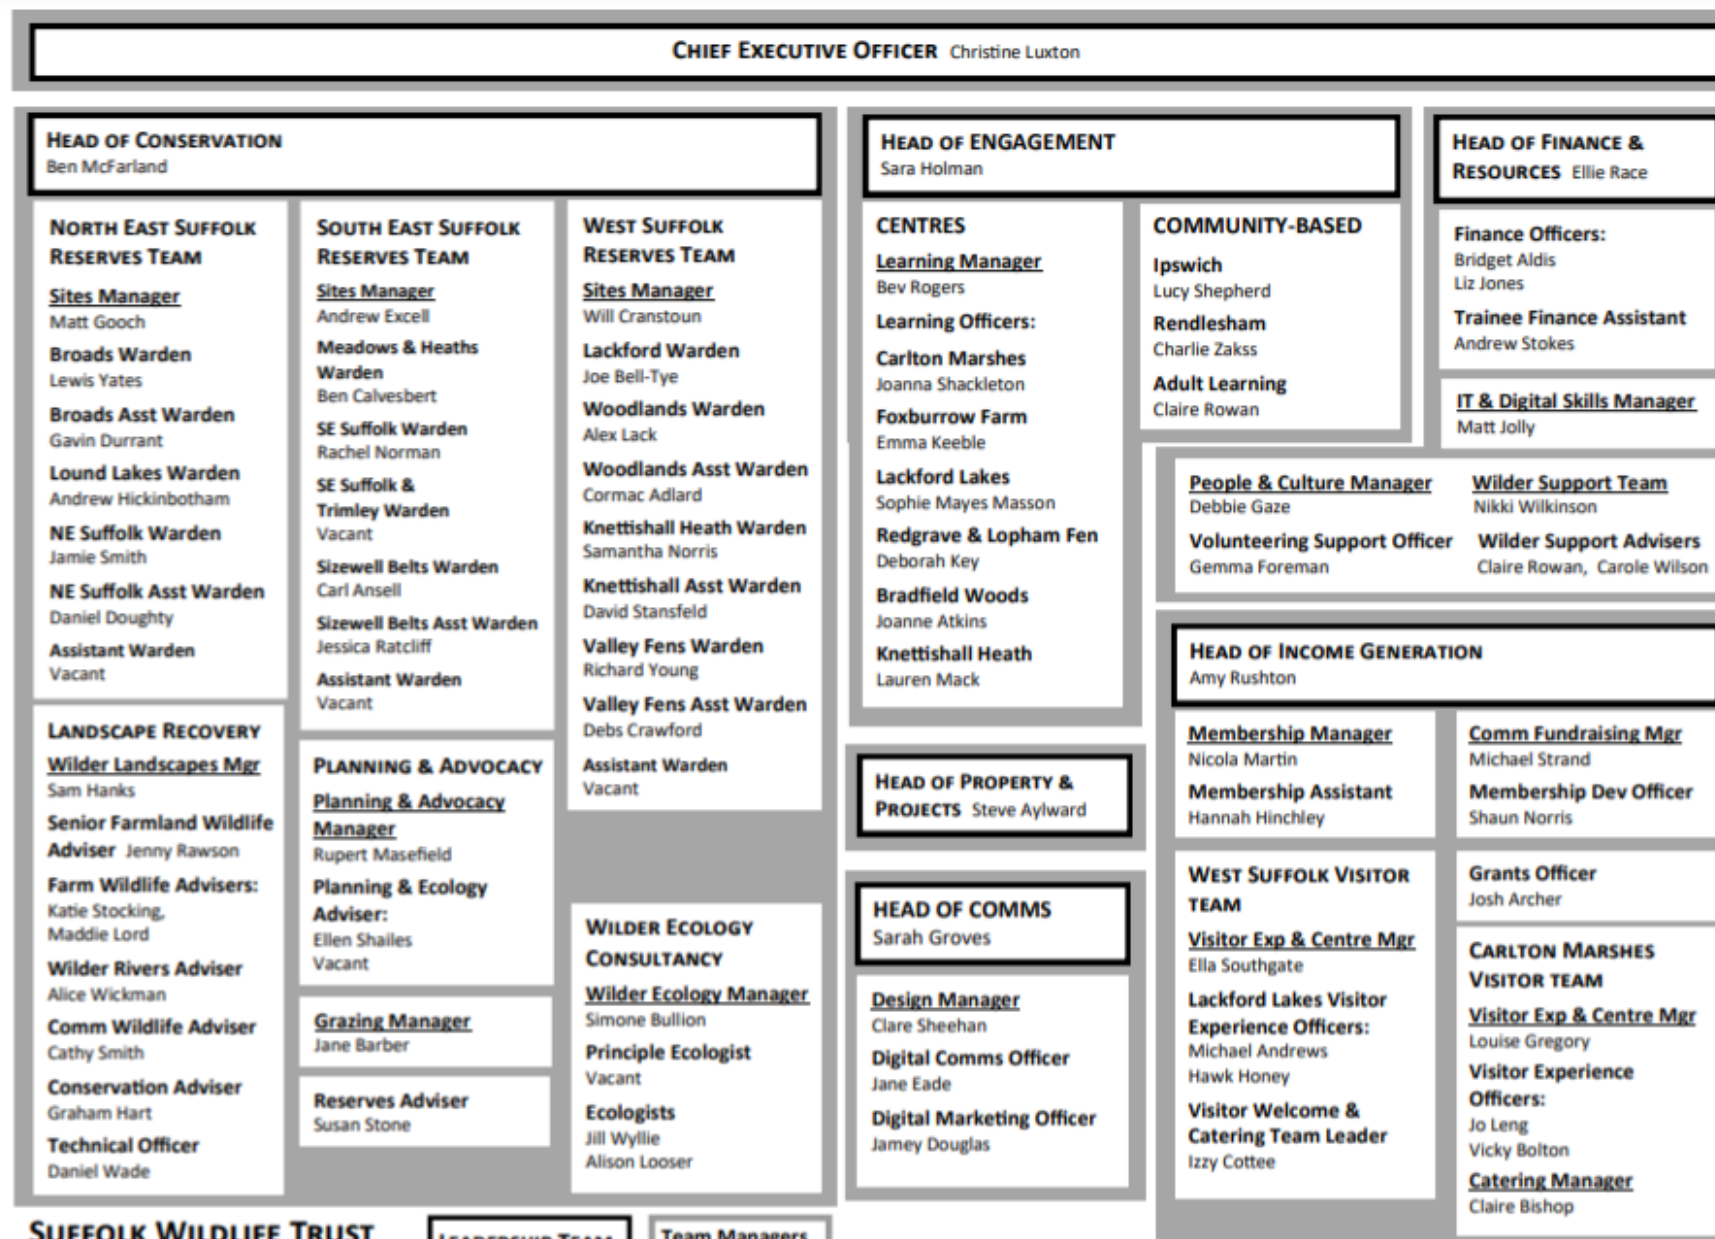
CHIEF EXECUTIVE OFFICER Christine Luxton

HEAD OF CONSERVATION
Ben McFarland

NORTH EAST SUFFOLK RESERVES TEAM
Sites Manager
Matt Gooch
Broads Warden
Lewis Yates
Broads Asst Warden
Gavin Durrant
Lound Lakes Warden
Andrew Hickinbotham
NE Suffolk Warden
Jamie Smith
NE Suffolk Asst Warden
Daniel Doughty
Assistant Warden
Vacant

SOUTH EAST SUFFOLK RESERVES TEAM
Sites Manager
Andrew Excell
Meadows & Heaths Warden
Ben Calvesbert
SE Suffolk Warden
Rachel Norman
SE Suffolk & Trimley Warden
Vacant
Sizewell Belts Warden
Carl Ansell
Sizewell Belts Asst Warden
Jessica Ratcliff
Assistant Warden
Vacant

WEST SUFFOLK RESERVES TEAM
Sites Manager
Will Cranstoun
Lackford Warden
Joe Bell-Tye
Woodlands Warden
Alex Lack
Woodlands Asst Warden
Cormac Adlard
Knettishall Heath Warden
Samantha Norris
Knettishall Asst Warden
David Stansfeld
Valley Fens Warden
Richard Young
Valley Fens Asst Warden
Debs Crawford
Assistant Warden
Vacant

LANDSCAPE RECOVERY
Wilder Landscapes Mgr
Sam Hanks
Senior Farmland Wildlife Adviser Jenny Rawson
Farm Wildlife Advisers:
Katie Stocking,
Maddie Lord
Wilder Rivers Adviser
Alice Wickman
Comm Wildlife Adviser
Cathy Smith
Conservation Adviser
Graham Hart
Technical Officer
Daniel Wade

PLANNING & ADVOCACY
Planning & Advocacy Manager
Rupert Masefield
Planning & Ecology Adviser:
Ellen Shailes
Vacant

Grazing Manager
Jane Barber

Reserves Adviser
Susan Stone

WILDER ECOLOGY CONSULTANCY
Wilder Ecology Manager
Simone Bullion
Principle Ecologist
Vacant
Ecologists
Jill Wyllie
Alison Looser

HEAD OF ENGAGEMENT
Sara Holman

CENTRES
Learning Manager
Bev Rogers
Learning Officers:
Carlton Marshes
Joanna Shackleton
Foxburrow Farm
Emma Keeble
Lackford Lakes
Sophie Mayes Masson
Redgrave & Lopham Fen
Deborah Key
Bradfield Woods
Joanne Atkins
Knettishall Heath
Lauren Mack

COMMUNITY-BASED
Ipswich
Lucy Shepherd
Rendlesham
Charlie Zakss
Adult Learning
Claire Rowan

HEAD OF PROPERTY & PROJECTS Steve Aylward

HEAD OF COMMS
Sarah Groves

Design Manager
Clare Sheehan
Digital Comms Officer
Jane Eade
Digital Marketing Officer
Jamey Douglas

HEAD OF FINANCE & RESOURCES Ellie Race

Finance Officers:
Bridget Aldis
Liz Jones
Trainee Finance Assistant
Andrew Stokes

IT & Digital Skills Manager
Matt Jolly

People & Culture Manager
Debbie Gaze
Volunteering Support Officer
Gemma Foreman

Wilder Support Team
Nikki Wilkinson
Wilder Support Advisers
Claire Rowan, Carole Wilson

HEAD OF INCOME GENERATION
Amy Rushton

Membership Manager
Nicola Martin
Membership Assistant
Hannah Hinchley

Comm Fundraising Mgr
Michael Strand
Membership Dev Officer
Shaun Norris

WEST SUFFOLK VISITOR TEAM
Visitor Exp & Centre Mgr
Ella Southgate
Lackford Lakes Visitor Experience Officers:
Michael Andrews
Hawk Honey
Visitor Welcome & Catering Team Leader
Izzy Cottee

Grants Officer
Josh Archer

CARLTON MARSHES VISITOR TEAM
Visitor Exp & Centre Mgr
Louise Gregory
Visitor Experience Officers:
Jo Leng
Vicky Bolton
Catering Manager
Claire Bishop

SUFFOLK WILDLIFE TRUST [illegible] Team Managers